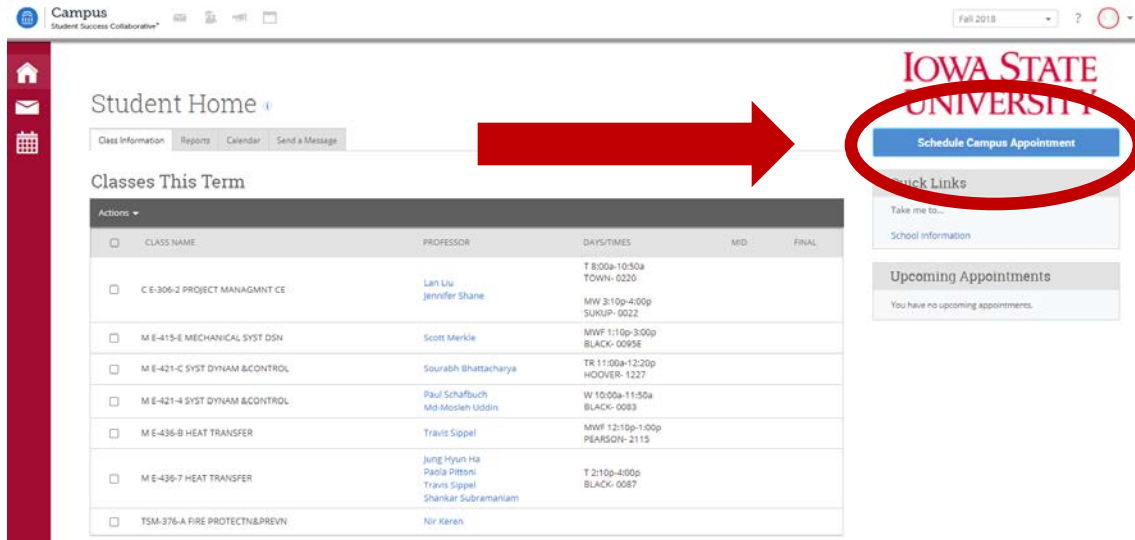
Campus
Student Success Collaborative

Fall 2018 ?

IOWA STATE UNIVERSITY

Student Home

Class Information | Reports | Calendar | Send a Message

Schedule Campus Appointment

Quick Links
Take me to...
School Information

Upcoming Appointments
You have no upcoming appointments.

Classes This Term

Actions

| | CLASS NAME | PROFESSOR | DAYS/TIMES | MID | FINAL |
|---|---|---|---|---|---|
| ☐ | C E-306-2 PROJECT MANAGMNT CE | Lan Liu<br>Jennifer Shane | T 8:00a-10:50a TOWN- 0220<br>MW 3:10p-4:00p SUKUP- 0022 | | |
| ☐ | M E-415-E MECHANICAL SYST DSN | Scott Merkle | MWF 1:10p-3:00p BLACK- 0095E | | |
| ☐ | M E-421-C SYST DYNAM &CONTROL | Sourabh Bhattacharya | TR 11:00a-12:20p HOOVER- 1227 | | |
| ☐ | M E-421-4 SYST DYNAM &CONTROL | Paul Schafbuch<br>Md-Mosleh Uddin | W 10:00a-11:50a BLACK- 0083 | | |
| ☐ | M E-436-B HEAT TRANSFER | Travis Sippel | MWF 12:10p-1:00p PEARSON- 2115 | | |
| ☐ | M E-436-7 HEAT TRANSFER | Jung Hyun Ha<br>Paola Pittoni<br>Travis Sippel<br>Shankar Subramaniam | T 2:10p-4:00p BLACK- 0087 | | |
| ☐ | TSM-376-A FIRE PROTECTN&PREVN | Nir Keren | | | |